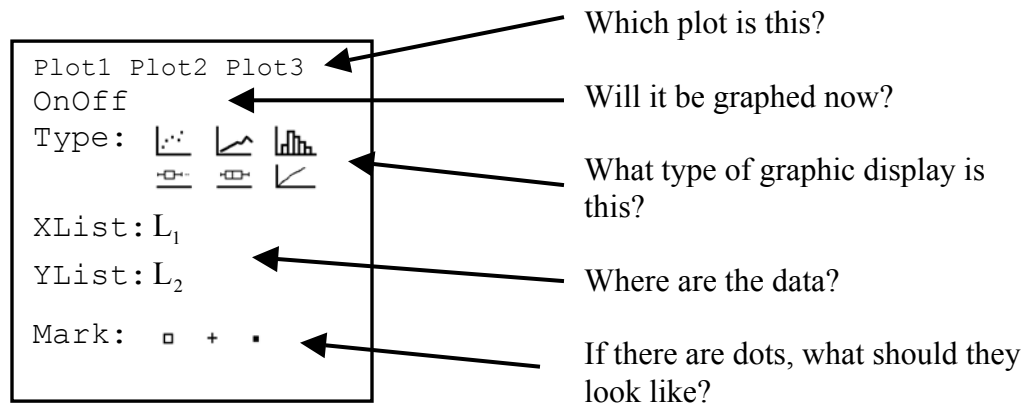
Plot1 Plot2 Plot3
OnOff
Type:
XList: $L_1$
YList: $L_2$
Mark: □ + ▪

Which plot is this?

Will it be graphed now?

What type of graphic display is this?

Where are the data?

If there are dots, what should they look like?